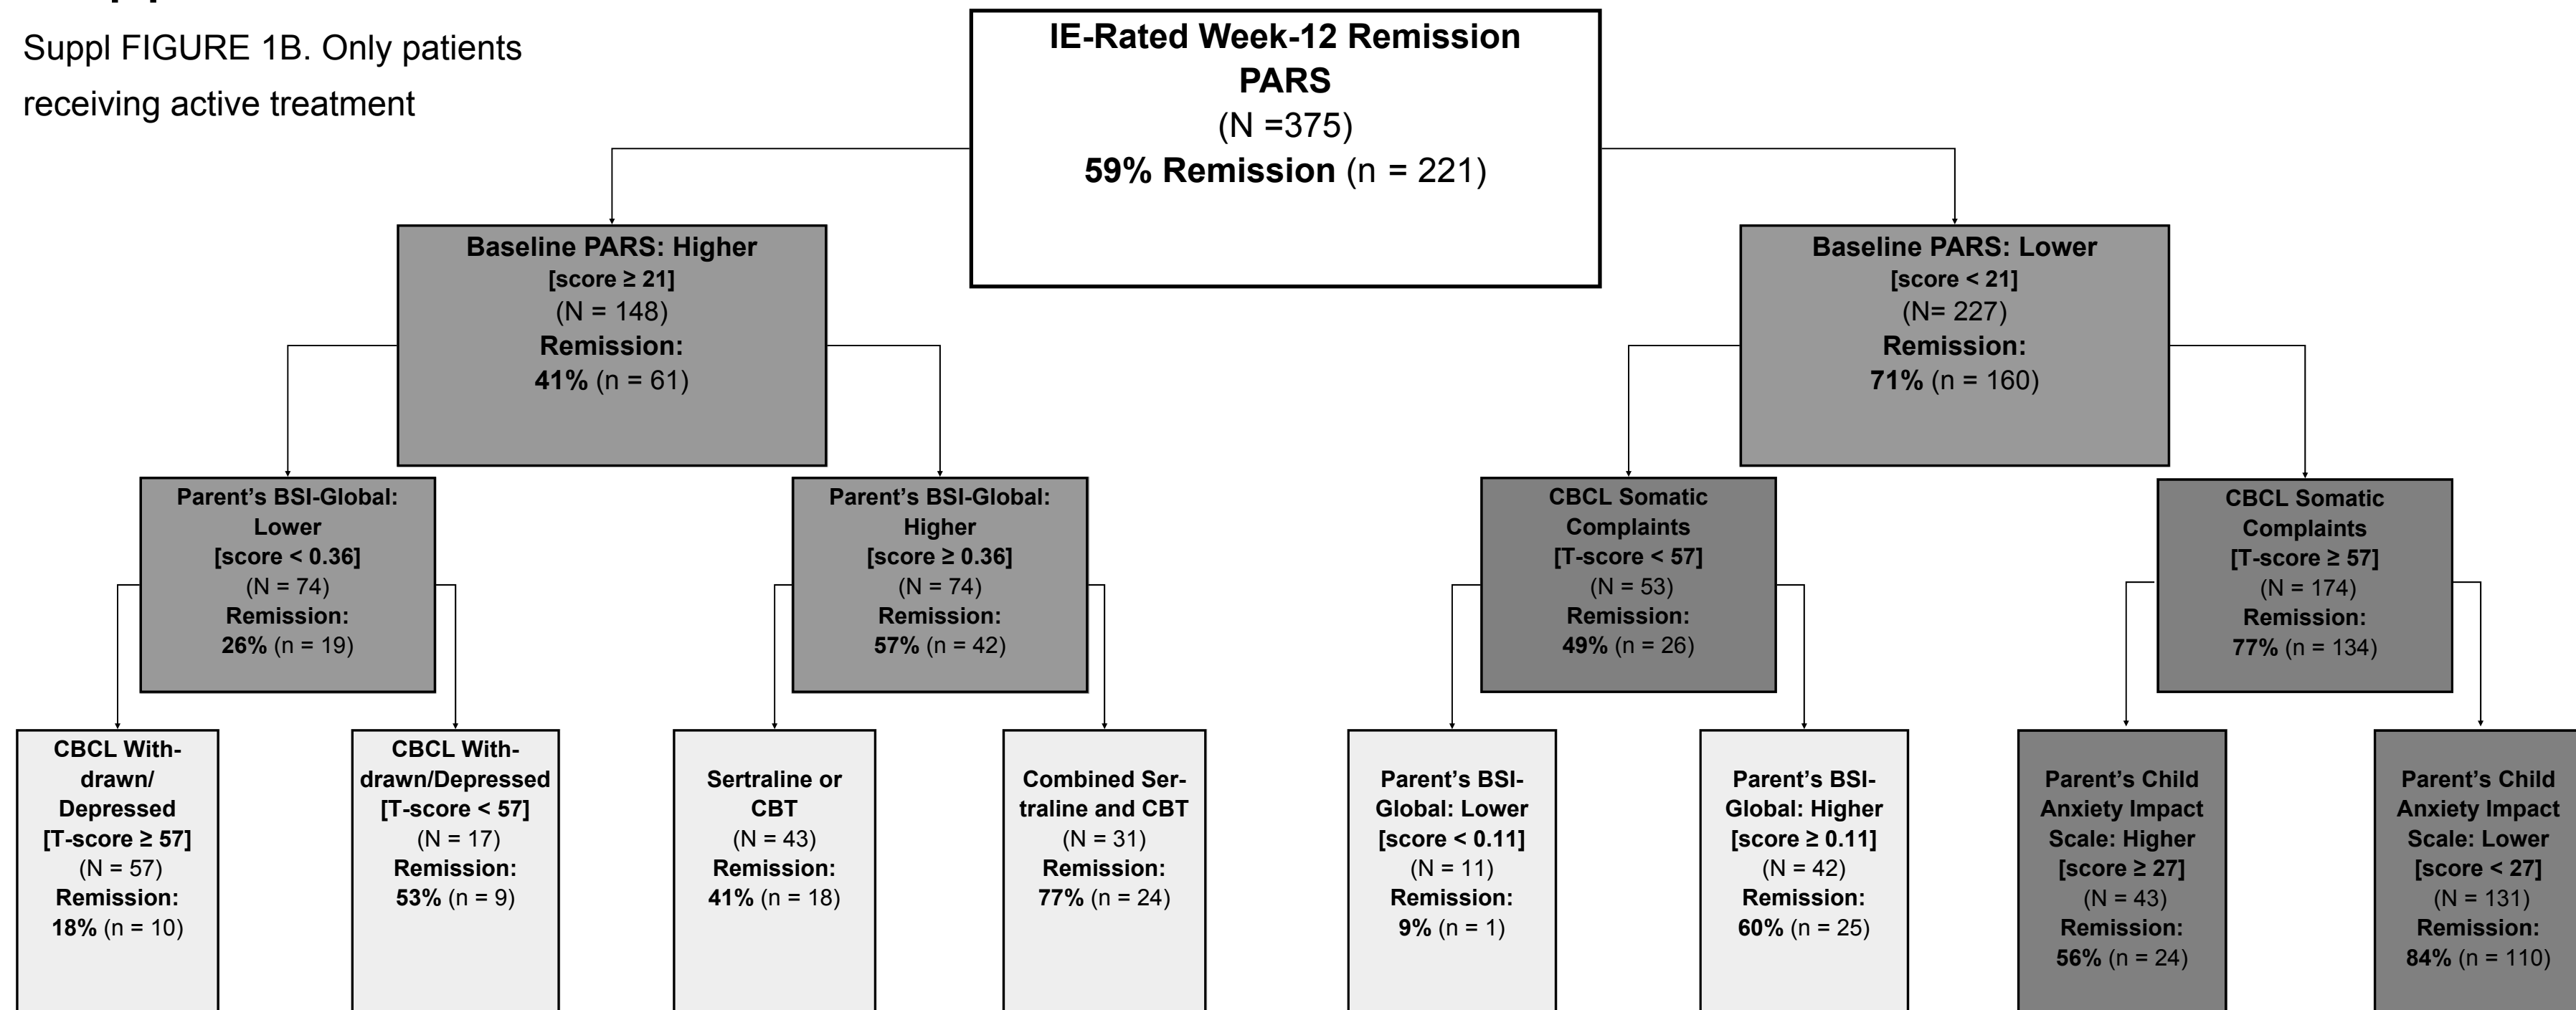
Suppl FIGURE 1B. Only patients receiving active treatment

IE-Rated Week-12 Remission PARS
(N =375)
59% Remission (n = 221)

Baseline PARS: Higher
[score ≥ 21]
(N = 148)
Remission:
41% (n = 61)

Baseline PARS: Lower
[score < 21]
(N= 227)
Remission:
71% (n = 160)

Parent's BSI-Global: Lower
[score < 0.36]
(N = 74)
Remission:
26% (n = 19)

Parent's BSI-Global: Higher
[score ≥ 0.36]
(N = 74)
Remission:
57% (n = 42)

CBCL Somatic Complaints
[T-score < 57]
(N = 53)
Remission:
49% (n = 26)

CBCL Somatic Complaints
[T-score ≥ 57]
(N = 174)
Remission:
77% (n = 134)

CBCL Withdrawn/ Depressed
[T-score ≥ 57]
(N = 57)
Remission:
18% (n = 10)

CBCL Withdrawn/Depressed
[T-score < 57]
(N = 17)
Remission:
53% (n = 9)

Sertraline or CBT
(N = 43)
Remission:
41% (n = 18)

Combined Sertraline and CBT
(N = 31)
Remission:
77% (n = 24)

Parent's BSI-Global: Lower
[score < 0.11]
(N = 11)
Remission:
9% (n = 1)

Parent's BSI-Global: Higher
[score ≥ 0.11]
(N = 42)
Remission:
60% (n = 25)

Parent's Child Anxiety Impact Scale: Higher
[score ≥ 27]
(N = 43)
Remission:
56% (n = 24)

Parent's Child Anxiety Impact Scale: Lower
[score < 27]
(N = 131)
Remission:
84% (n = 110)